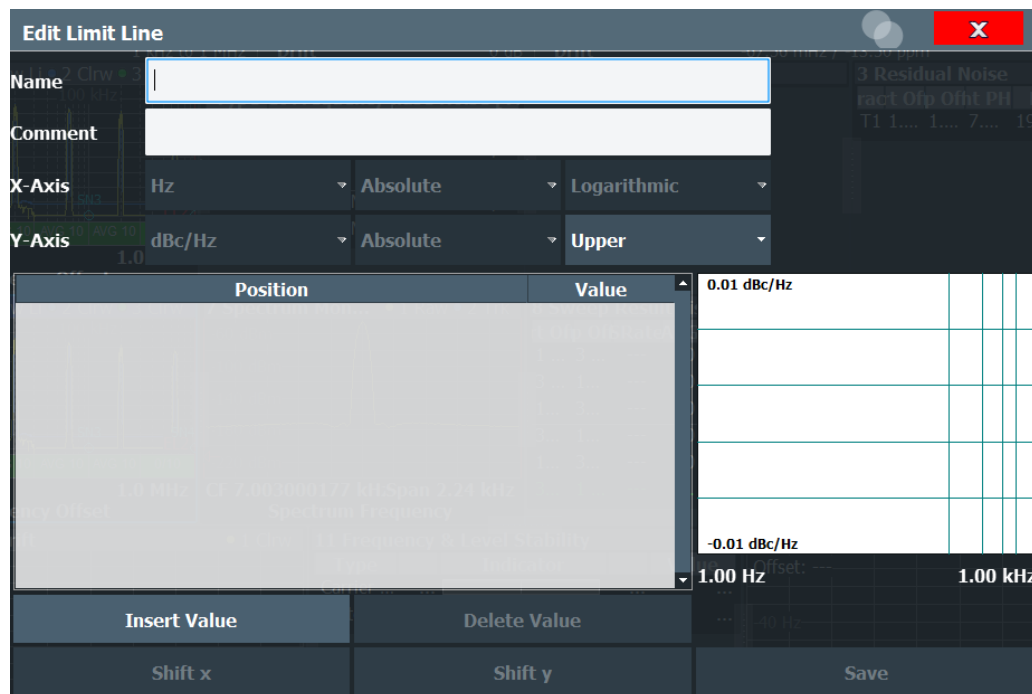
Edit Limit Line

X

Name

Comment

X-Axis
Hz
Absolute
Logarithmic

Y-Axis
dBc/Hz
Absolute
Upper

| Position | Value |
|---|---|
| | |

0.01 dBc/Hz

-0.01 dBc/Hz

1.00 Hz
1.00 kHz

Insert Value
Delete Value

Shift x
Shift y
Save